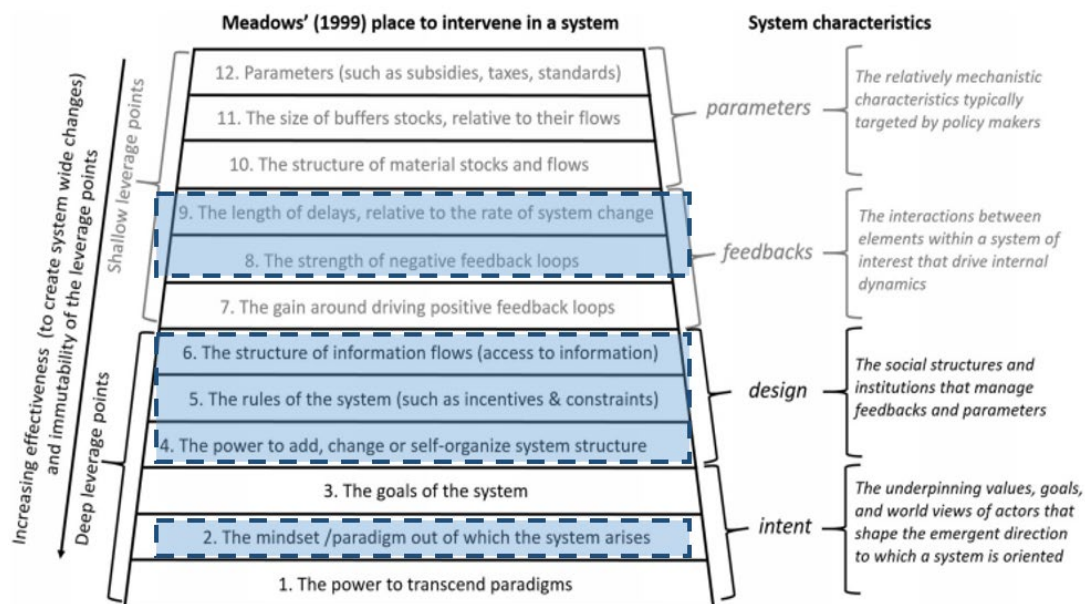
Meadows' (1999) place to intervene in a system

System characteristics

Increasing effectiveness (to create system wide changes) and immutability of the leverage points

Shallow leverage points

Deep leverage points

12. Parameters (such as subsidies, taxes, standards)

11. The size of buffers stocks, relative to their flows

10. The structure of material stocks and flows

9. The length of delays, relative to the rate of system change

8. The strength of negative feedback loops

7. The gain around driving positive feedback loops

6. The structure of information flows (access to information)

5. The rules of the system (such as incentives & constraints)

4. The power to add, change or self-organize system structure

3. The goals of the system

2. The mindset /paradigm out of which the system arises

1. The power to transcend paradigms

parameters

The relatively mechanistic characteristics typically targeted by policy makers

feedbacks

The interactions between elements within a system of interest that drive internal dynamics

design

The social structures and institutions that manage feedbacks and parameters

intent

The underpinning values, goals, and world views of actors that shape the emergent direction to which a system is oriented